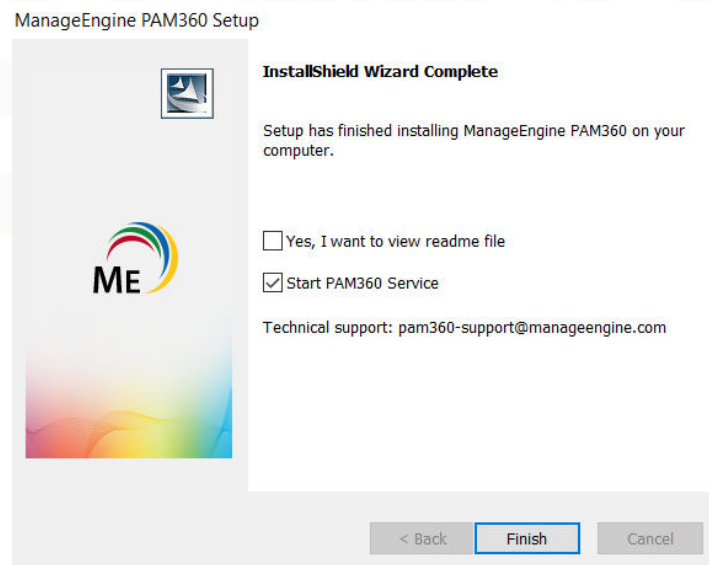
ManageEngine PAM360 Setup

ME

InstallShield Wizard Complete

Setup has finished installing ManageEngine PAM360 on your computer.

Yes, I want to view readme file

Start PAM360 Service

Technical support: pam360-support@manageengine.com

< Back

Finish

Cancel